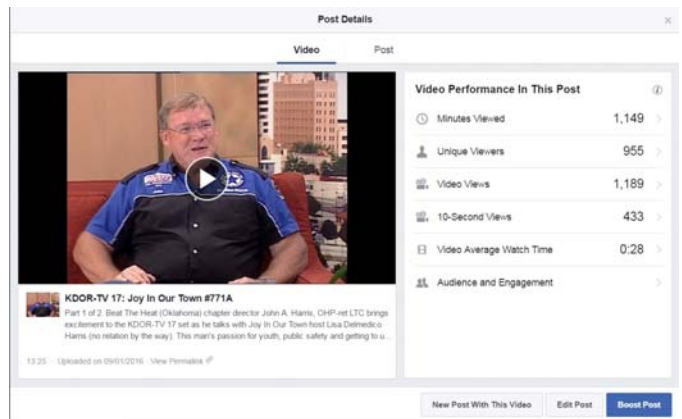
Post Details

×

Video

Post

KDOR-TV 17: Joy In Our Town #771A

Part 1 of 2. Beat The Heat (Oklahoma) chapter director John A. Harris, OHP-ret LTC brings excitement to the KDOR-TV 17 set as he talks with Joy In Our Town host Lisa Delmedico Harris (no relation by the way). This man's passion for youth, public safety and getting to u...

13:25 · Uploaded on 09/01/2016 · View Permalink

Video Performance In This Post

Minutes Viewed 1,149

Unique Viewers 955

Video Views 1,189

10-Second Views 433

Video Average Watch Time 0:28

Audience and Engagement

New Post With This Video

Edit Post

Boost Post